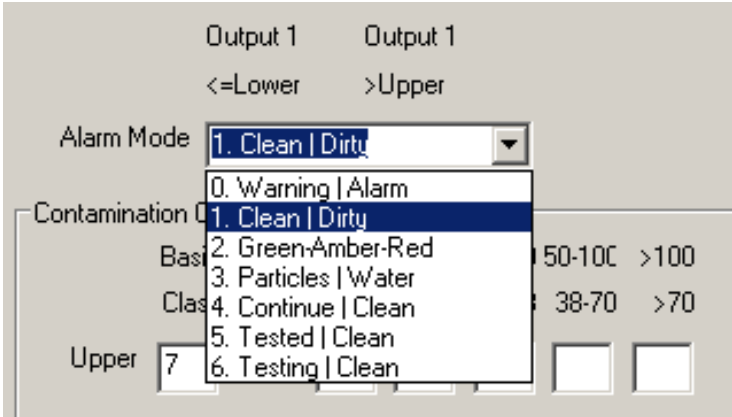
Output 1 Output 1

<=Lower >Upper

Alarm Mode 1. Clean | Dirty

0. Warning | Alarm
1. Clean | Dirty
2. Green-Amber-Red
3. Particles | Water
4. Continue | Clean
5. Tested | Clean
6. Testing | Clean

Contamination C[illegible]

Basi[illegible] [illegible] 50-100 >100

Clas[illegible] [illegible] 38-70 >70

Upper 7